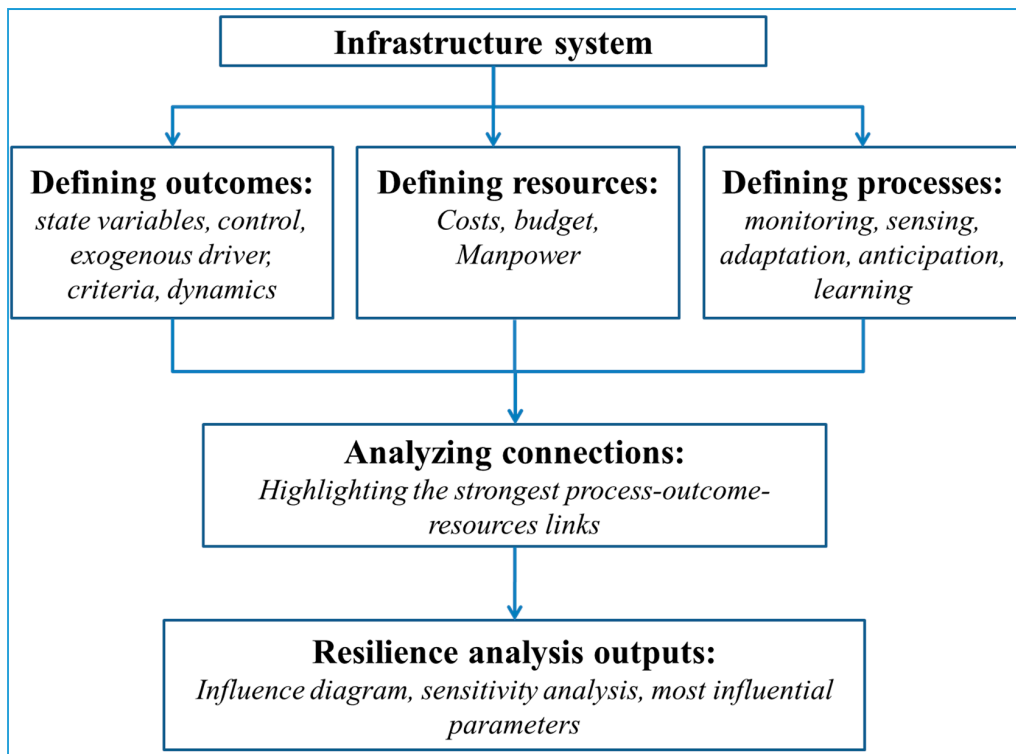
Infrastructure system

Defining outcomes:
state variables, control, exogenous driver, criteria, dynamics

Defining resources:
Costs, budget, Manpower

Defining processes:
monitoring, sensing, adaptation, anticipation, learning

Analyzing connections:
Highlighting the strongest process-outcome-resources links

Resilience analysis outputs:
Influence diagram, sensitivity analysis, most influential parameters